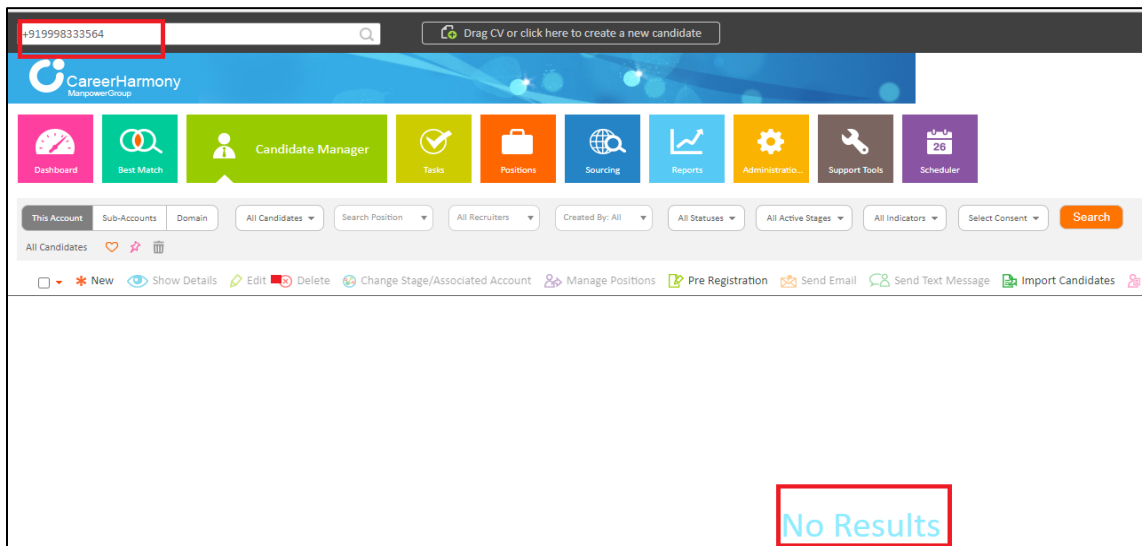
+919998333564

Drag CV or click here to create a new candidate

CareerHarmony
ManpowerGroup

Dashboard
Best Match
Candidate Manager
Tasks
Positions
Sourcing
Reports
Administratio...
Support Tools
26
Scheduler

This Account
Sub-Accounts
Domain
All Candidates
Search Position
All Recruiters
Created By: All
All Statuses
All Active Stages
All Indicators
Select Consent
Search

All Candidates

New
Show Details
Edit
Delete
Change Stage/Associated Account
Manage Positions
Pre Registration
Send Email
Send Text Message
Import Candidates

No Results